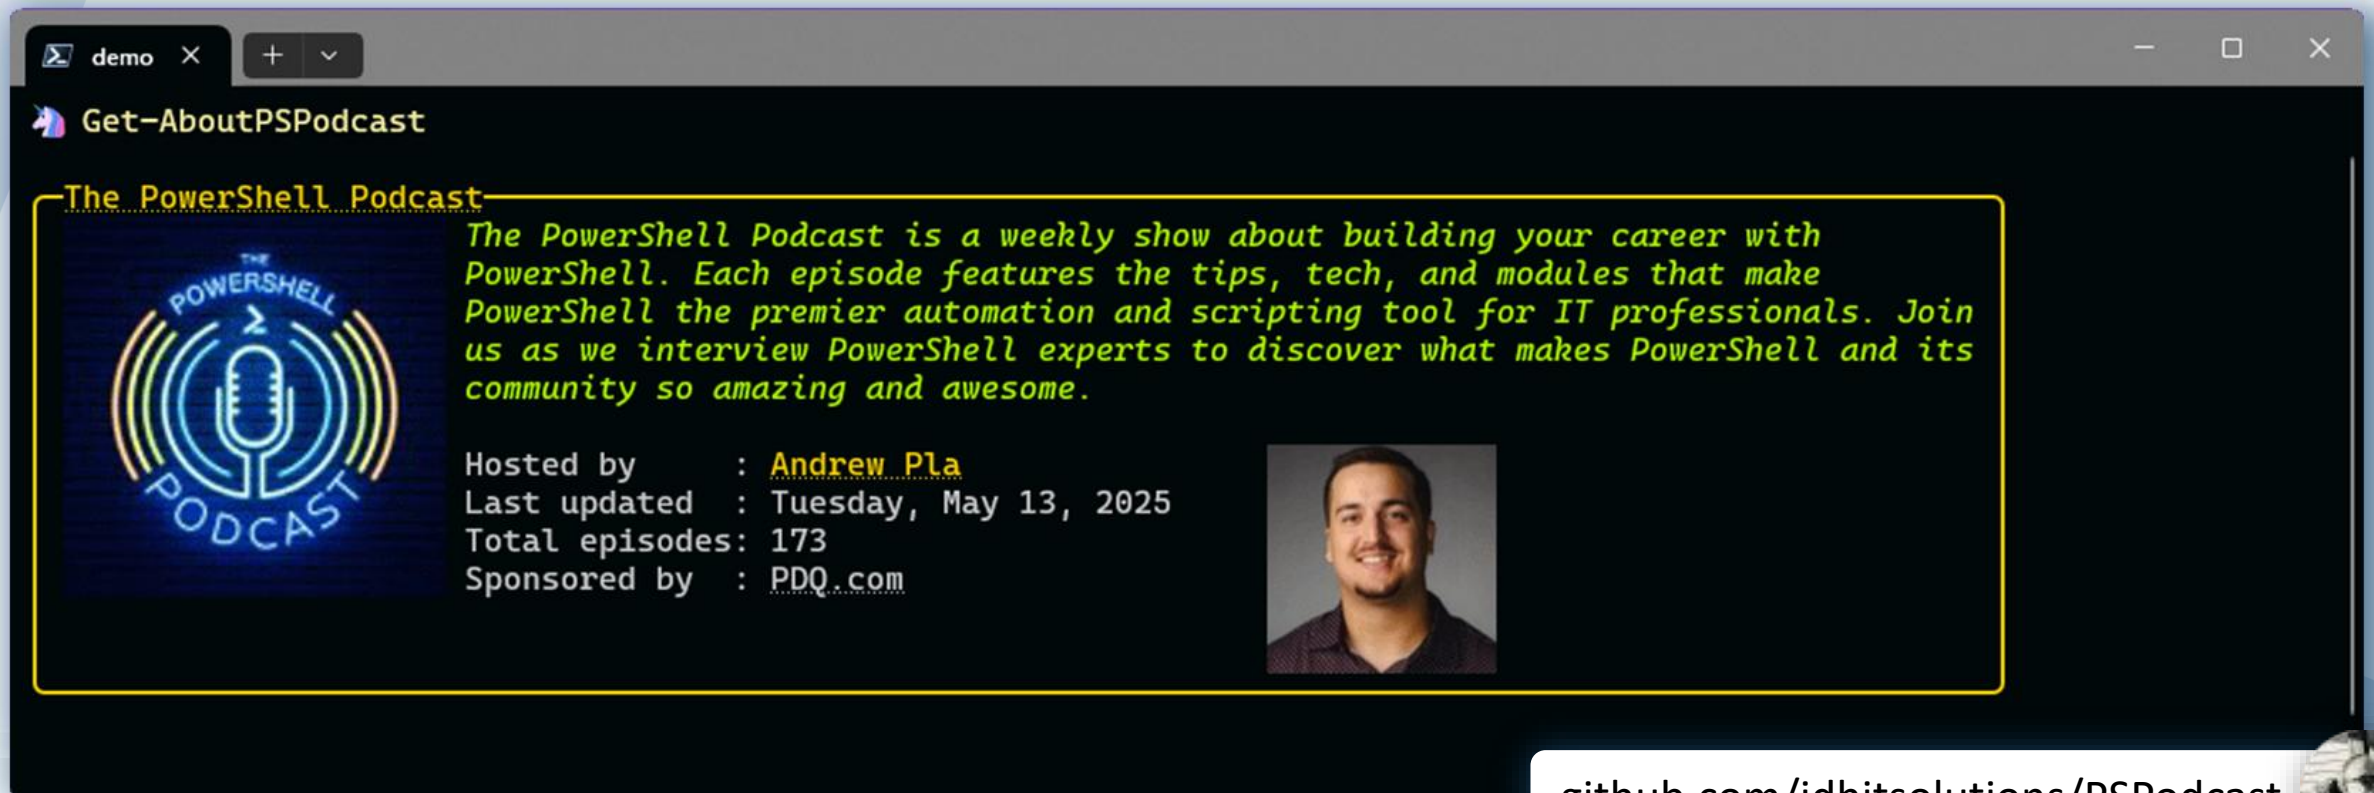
demo

Get-AboutPSPodcast

The PowerShell Podcast

THE POWERSHELL PODCAST

The PowerShell Podcast is a weekly show about building your career with PowerShell. Each episode features the tips, tech, and modules that make PowerShell the premier automation and scripting tool for IT professionals. Join us as we interview PowerShell experts to discover what makes PowerShell and its community so amazing and awesome.

Hosted by : Andrew Pla
Last updated : Tuesday, May 13, 2025
Total episodes: 173
Sponsored by : PDQ.com

github.com/jdhitsolutions/PSPodcast